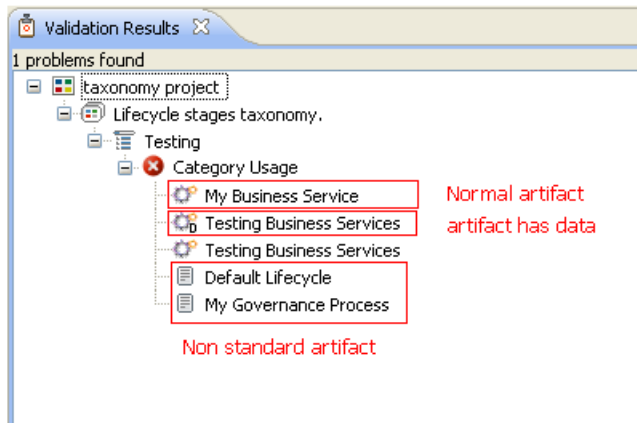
Validation Results

1 problems found

taxonomy project

Lifecycle stages taxonomy.

Testing

Category Usage

My Business Service

Normal artifact

Testing Business Services

artifact has data

Testing Business Services

Default Lifecycle

My Governance Process

Non standard artifact